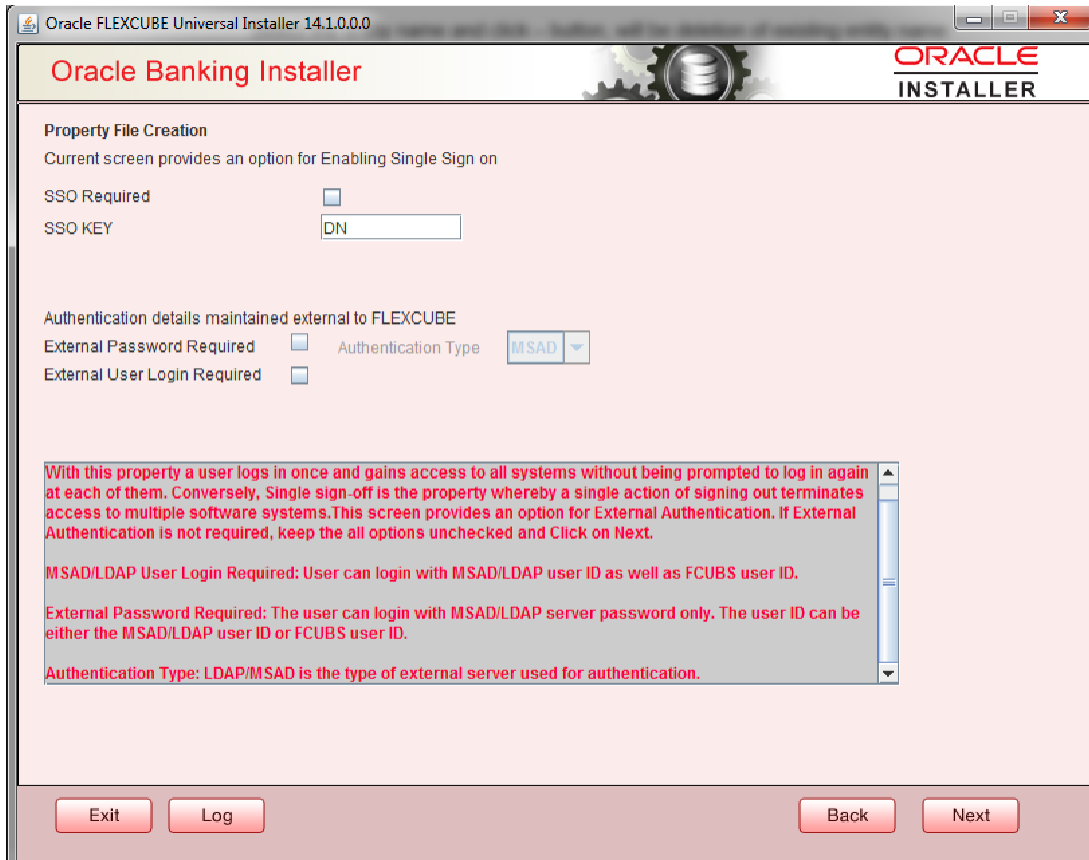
Oracle FLEXCUBE Universal Installer 14.1.0.0.0

Oracle Banking Installer

ORACLE
INSTALLER

Property File Creation

Current screen provides an option for Enabling Single Sign on

SSO Required

SSO KEY DN

Authentication details maintained external to FLEXCUBE

External Password Required

Authentication Type MSAD

External User Login Required

With this property a user logs in once and gains access to all systems without being prompted to log in again at each of them. Conversely, Single sign-off is the property whereby a single action of signing out terminates access to multiple software systems.This screen provides an option for External Authentication. If External Authentication is not required, keep the all options unchecked and Click on Next.

MSAD/LDAP User Login Required: User can login with MSAD/LDAP user ID as well as FCUBS user ID.

External Password Required: The user can login with MSAD/LDAP server password only. The user ID can be either the MSAD/LDAP user ID or FCUBS user ID.

Authentication Type: LDAP/MSAD is the type of external server used for authentication.

Exit Log Back Next